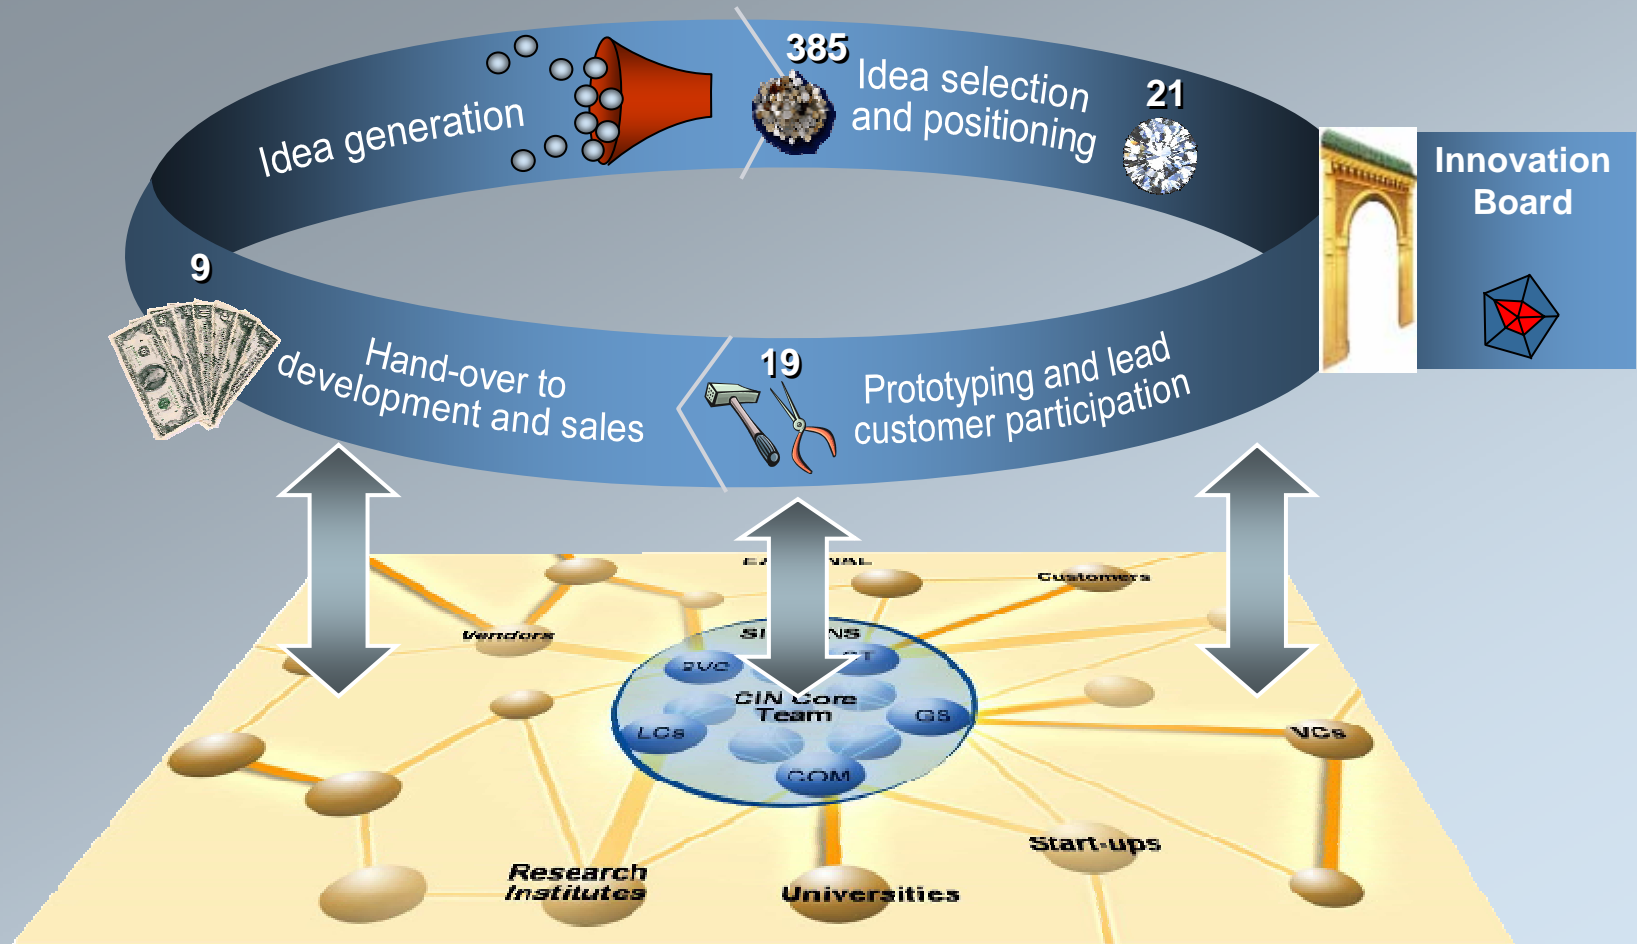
Idea generation

385

Idea selection and positioning

21

Innovation Board

9

Hand-over to development and sales

19

Prototyping and lead customer participation

E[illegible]NAL

Customers

Vendors

SI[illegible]NS

SVC

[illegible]T

CIN Core Team

LCs

GS

COM

VCs

Start-ups

Research Institutes

Universities